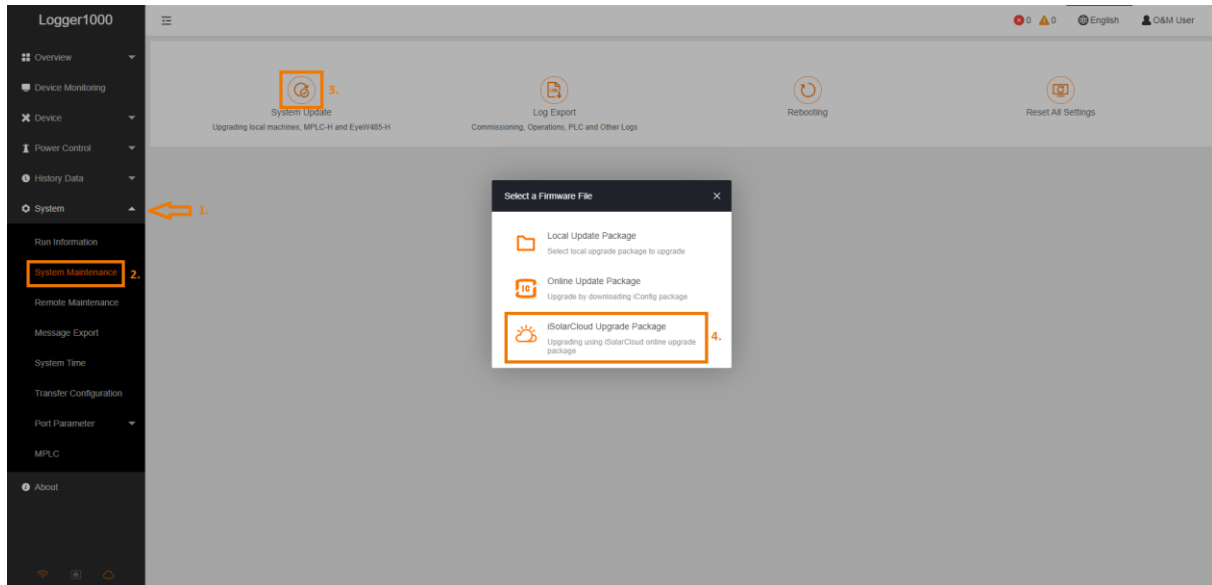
Logger1000

0 0 English O&M User

Overview
Device Monitoring
Device
Power Control
History Data
System
1.
Run Information
System Maintenance
2.
Remote Maintenance
Message Export
System Time
Transfer Configuration
Port Parameter
MPLC
About

3.
System Update
Upgrading local machines, MPLC-H and EyeW485-H

Log Export
Commissioning, Operations, PLC and Other Logs

Rebooting

Reset All Settings

Select a Firmware File

Local Update Package
Select local upgrade package to upgrade

Online Update Package
Upgrade by downloading iConfig package

iSolarCloud Upgrade Package
Upgrading using iSolarCloud online upgrade package
4.